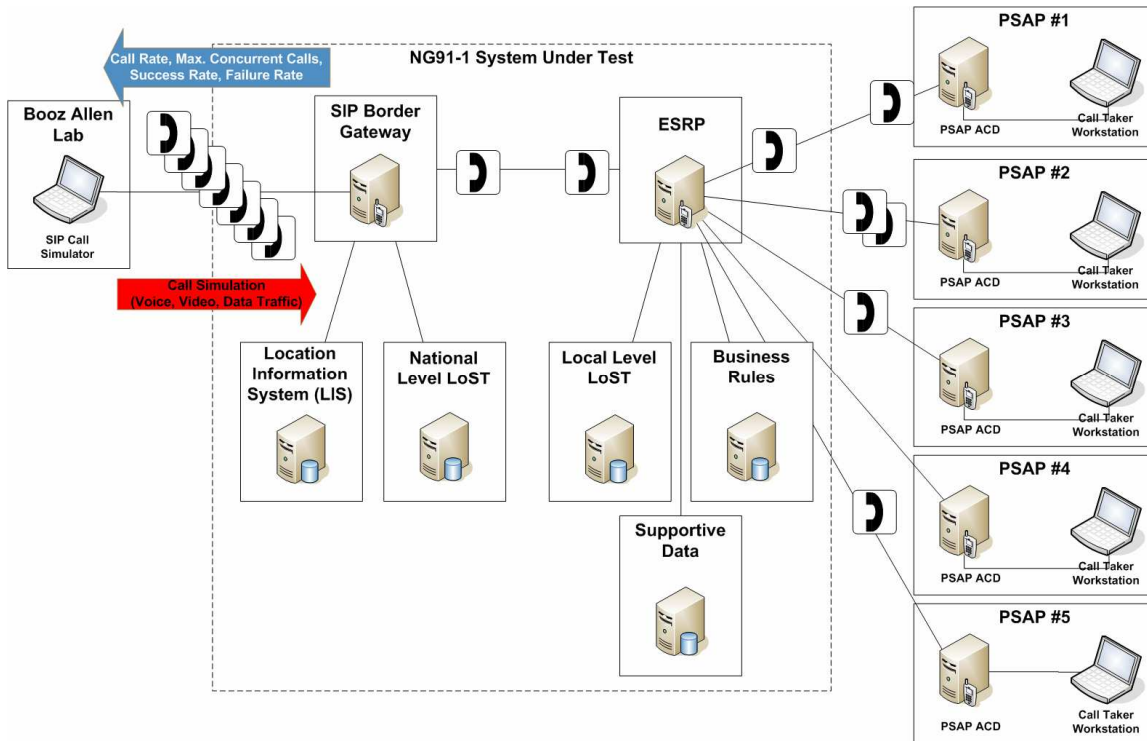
Call Rate, Max. Concurrent Calls, Success Rate, Failure Rate

NG91-1 System Under Test

Booz Allen Lab

SIP Call Simulator

Call Simulation (Voice, Video, Data Traffic)

SIP Border Gateway

ESRP

Location Information System (LIS)

National Level LoST

Local Level LoST

Business Rules

Supportive Data

PSAP #1

PSAP ACD

Call Taker Workstation

PSAP #2

PSAP ACD

Call Taker Workstation

PSAP #3

PSAP ACD

Call Taker Workstation

PSAP #4

PSAP ACD

Call Taker Workstation

PSAP #5

PSAP ACD

Call Taker Workstation